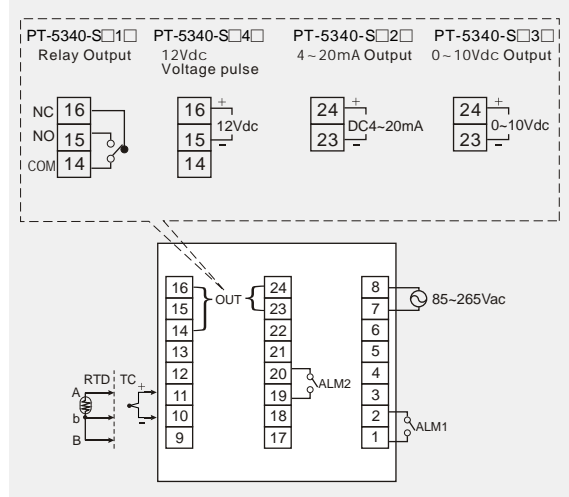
PT-5340-S□1□
Relay Output

PT-5340-S□4□
12Vdc
Voltage pulse

PT-5340-S□2□
4~20mA Output

PT-5340-S□3□
0~10Vdc Output

NC 16
NO 15
COM 14

16 +
15 −
14
12Vdc

24 +
23 −
DC4~20mA

24 +
23 −
0~10Vdc

16
15
14
13
12
11
10
9
OUT

24
23
22
21
20
19
18
17
ALM2

8
7
6
5
4
3
2
1
85~265Vac
ALM1

RTD
TC
A
b
B
+
−